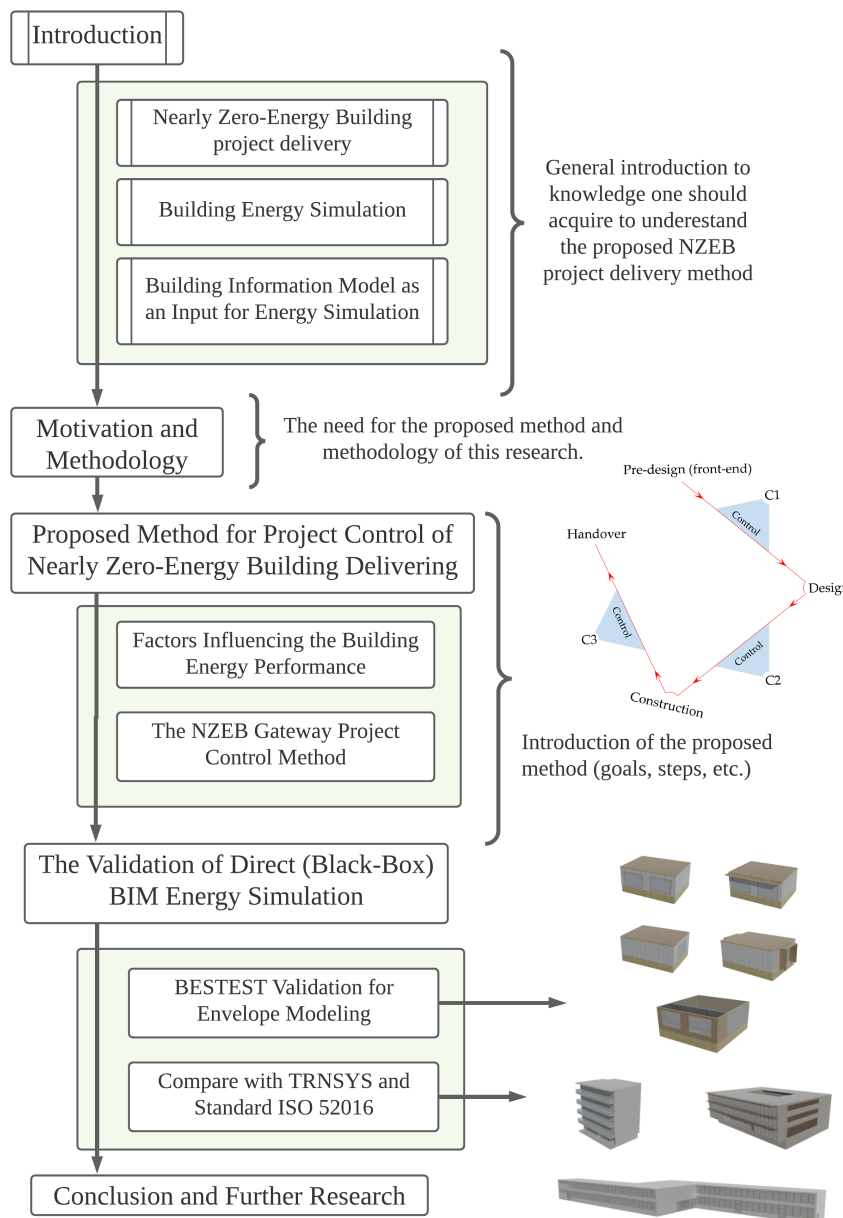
Introduction

Nearly Zero-Energy Building project delivery

Building Energy Simulation

Building Information Model as an Input for Energy Simulation

General introduction to knowledge one should acquire to underestand the proposed NZEB project delivery method

Motivation and Methodology

The need for the proposed method and methodology of this research.

Pre-design (front-end)

C1

Control

Handover

Desig

Control

C3

Control

C2

Construction

Proposed Method for Project Control of Nearly Zero-Energy Building Delivering

Factors Influencing the Building Energy Performance

The NZEB Gateway Project Control Method

Introduction of the proposed method (goals, steps, etc.)

The Validation of Direct (Black-Box) BIM Energy Simulation

BESTEST Validation for Envelope Modeling

Compare with TRNSYS and Standard ISO 52016

Conclusion and Further Research